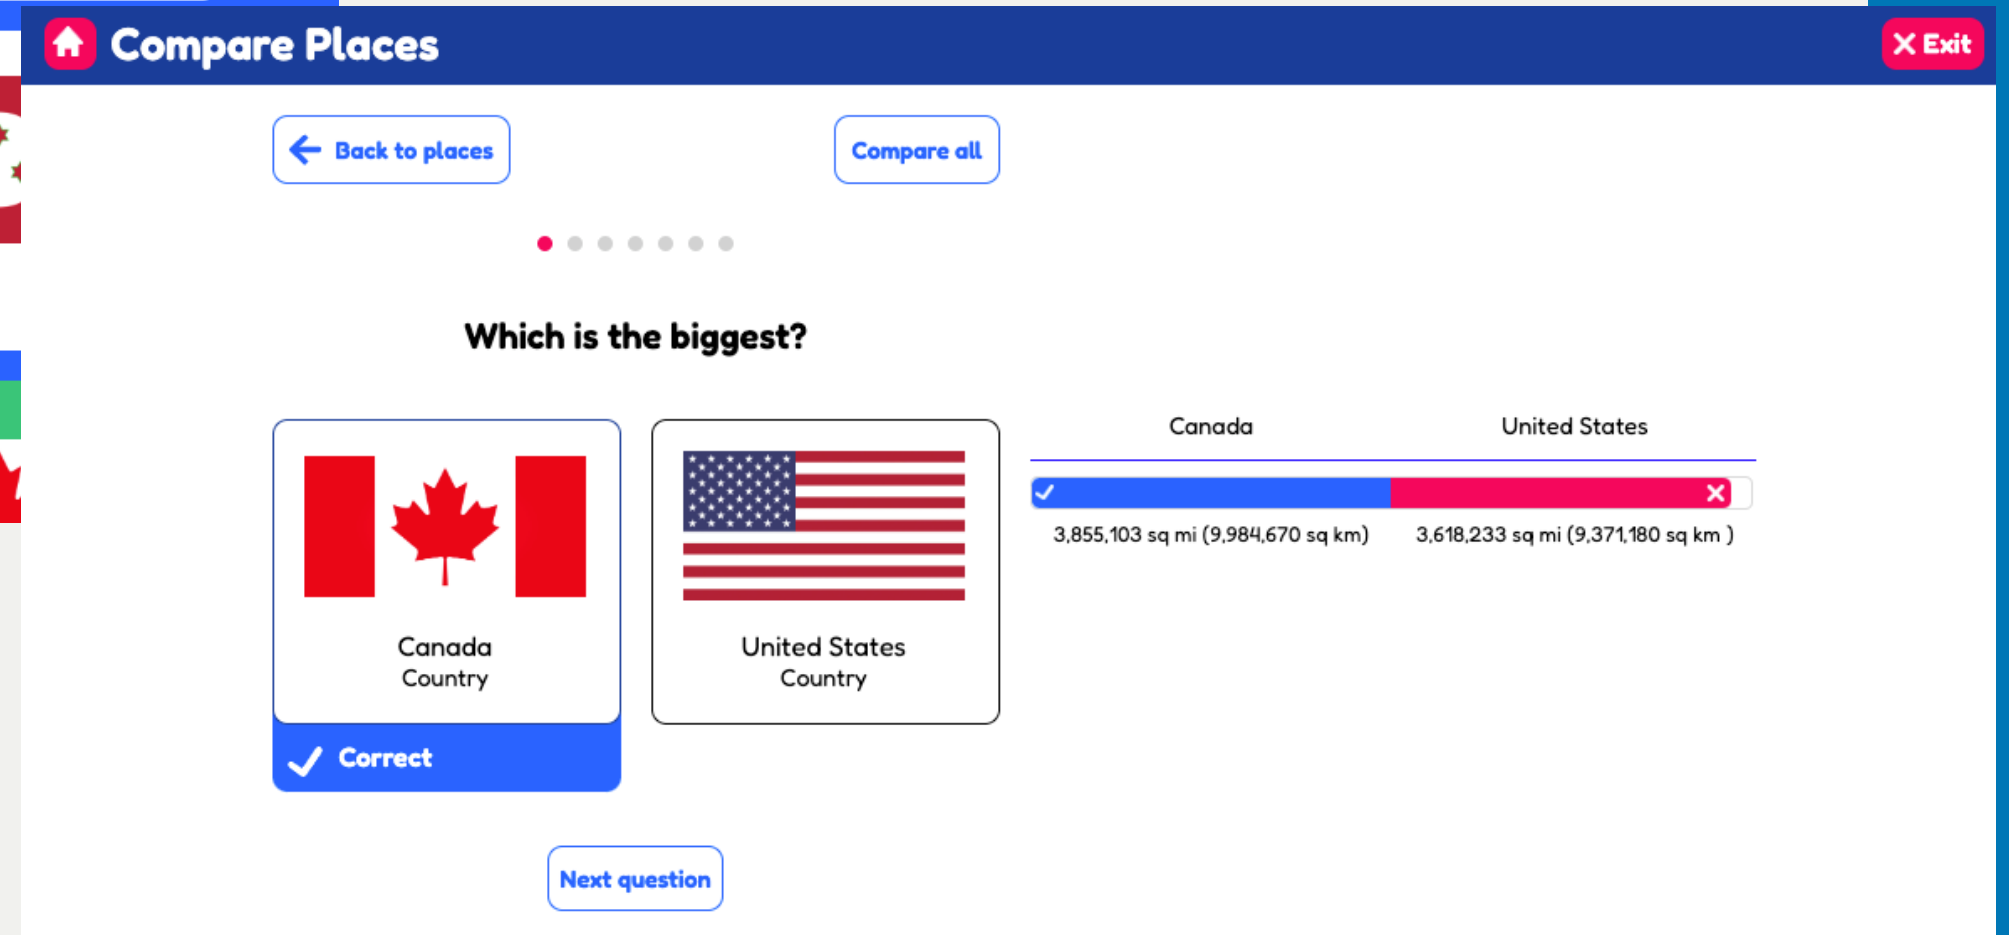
Compare Places

Exit

Back to places

Compare all

Which is the biggest?

Canada
Country

Correct

United States
Country

| Canada | United States |
|---|---|
| 3,855,103 sq mi (9,984,670 sq km) | 3,618,233 sq mi (9,371,180 sq km ) |

Next question